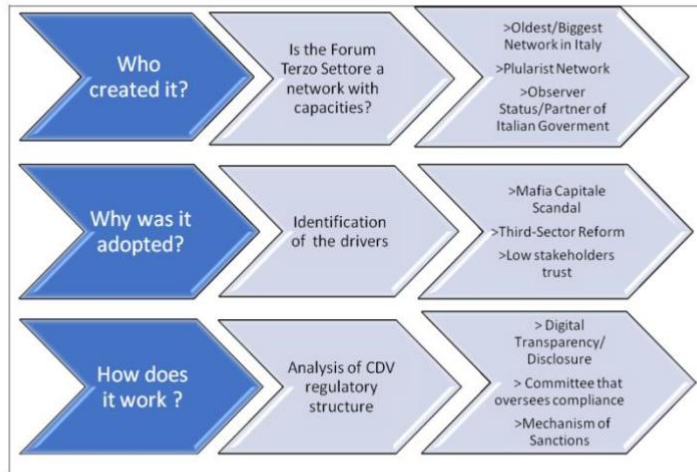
Who created it?

Is the Forum Terzo Settore a network with capacities?

>Oldest/Biggest Network in Italy

>Plularist Network

>Observer Status/Partner of Italian Goverment

Why was it adopted?

Identification of the drivers

>Mafia Capitale Scandal

>Third-Sector Reform

>Low stakeholders trust

How does it work ?

Analysis of CDV regulatory structure

> Digital Transparency/ Disclosure

> Committee that oversees compliance

>Mechanism of Sanctions